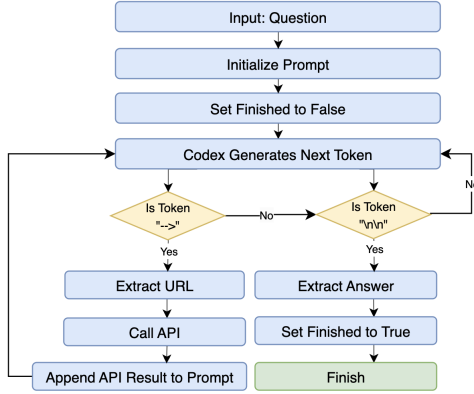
Input: Question

Initialize Prompt

Set Finished to False

Codex Generates Next Token

Is Token "-->"

No

Is Token "\n\n"

No

Yes

Yes

Extract URL

Call API

Append API Result to Prompt

Extract Answer

Set Finished to True

Finish